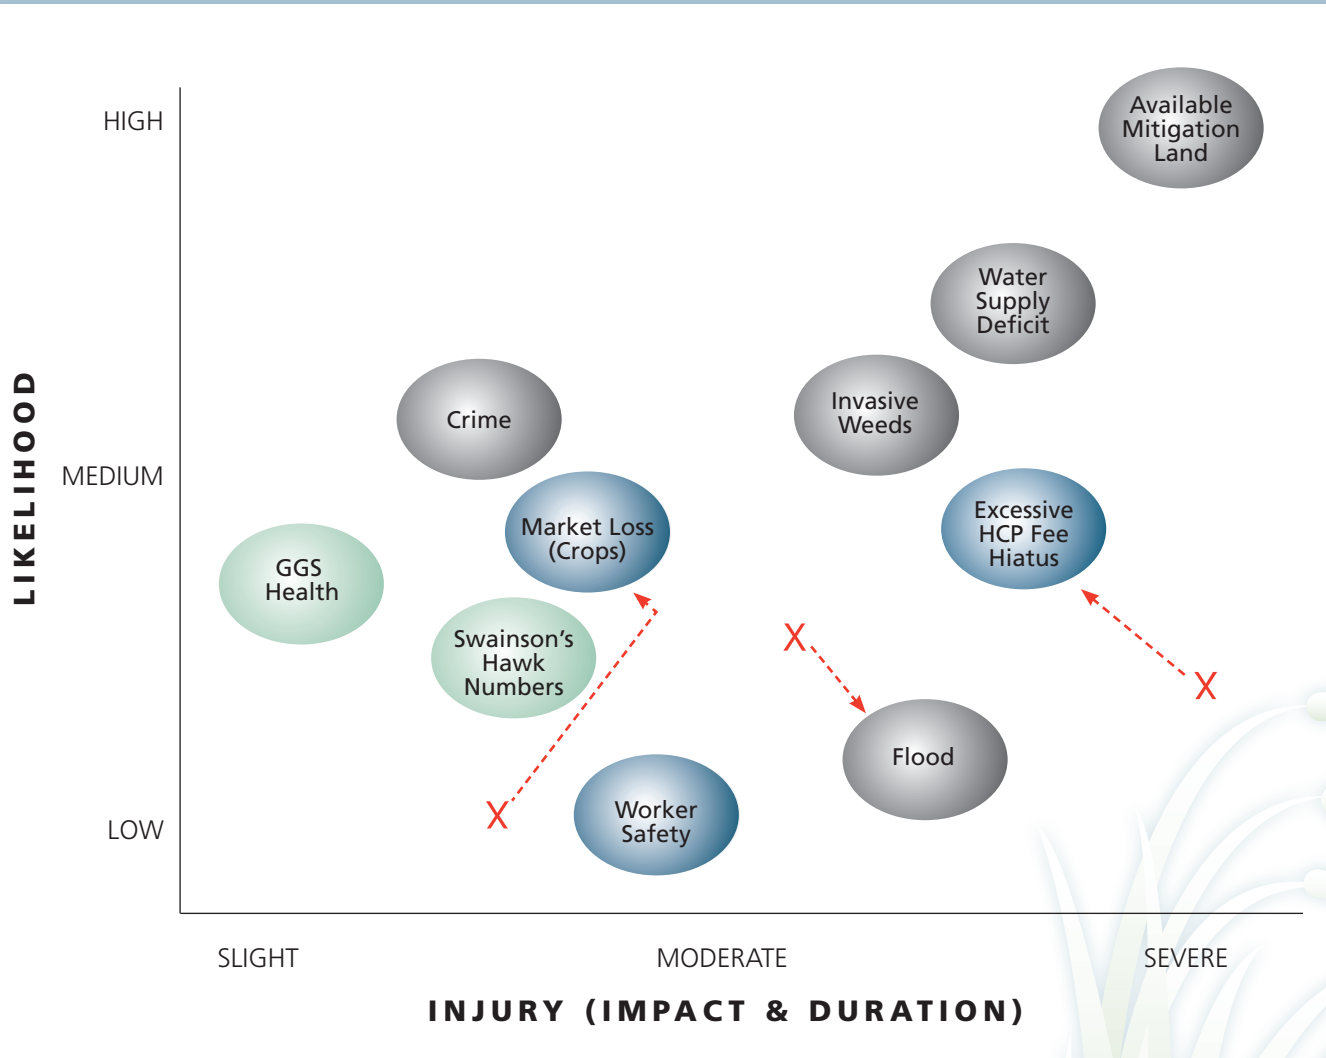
LIKELIHOOD

HIGH

MEDIUM

LOW

Available Mitigation Land

Water Supply Deficit

Crime

Invasive Weeds

Market Loss (Crops)

Excessive HCP Fee Hiatus

GGS Health

Swainson's Hawk Numbers

X

X

X

Flood

Worker Safety

SLIGHT

MODERATE

SEVERE

INJURY (IMPACT & DURATION)